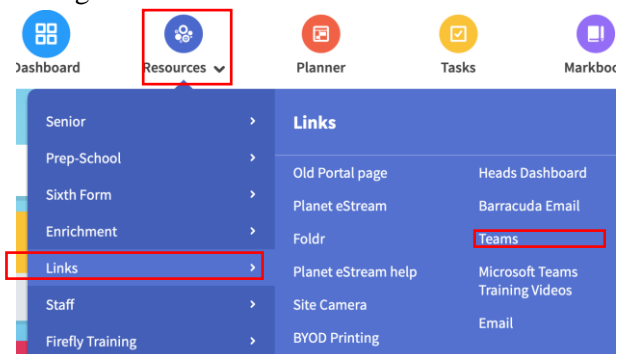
Dashboard Resources Planner Tasks Markboo

Senior
Prep-School
Sixth Form
Enrichment
Links
Staff
Firefly Training

Links

Old Portal page
Planet eStream
Foldr
Planet eStream help
Site Camera
BYOD Printing

Heads Dashboard
Barracuda Email
Teams
Microsoft Teams Training Videos
Email